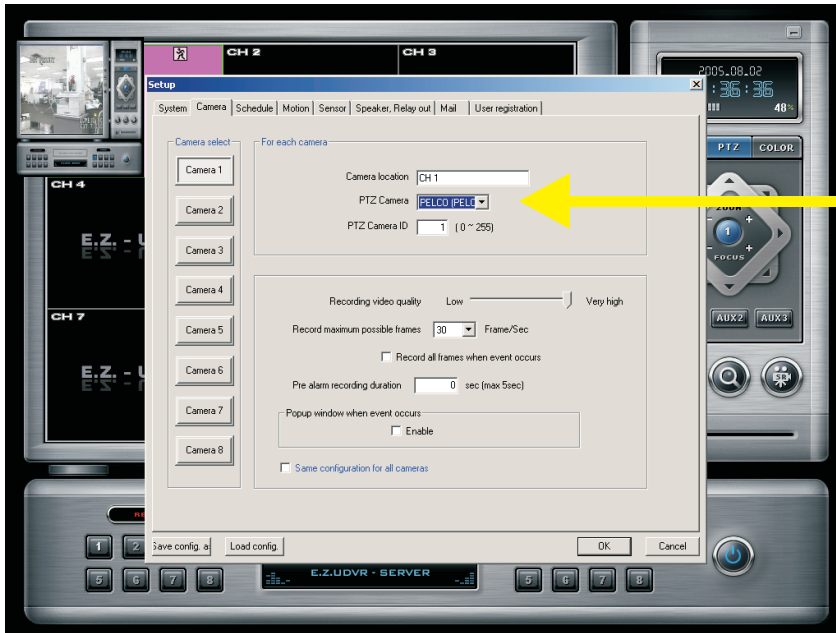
CH 2
CH 3
2005.08.02
:36:36
48%
Setup
System | Camera | Schedule | Motion | Sensor | Speaker, Relay out | Mail | User registration
Camera select
Camera 1
Camera 2
Camera 3
Camera 4
Camera 5
Camera 6
Camera 7
Camera 8
For each camera
Camera location CH 1
PTZ Camera PELCO (PELC
PTZ Camera ID 1 ( 0 ~ 255)
Recording video quality Low Very high
Record maximum possible frames 30 Frame/Sec
Record all frames when event occurs
Pre alarm recording duration 0 sec (max 5sec)
Popup window when event occurs
Enable
Same configuration for all cameras
Save config. a
Load config.
OK
Cancel
CH 4
CH 7
E.Z. - U
E.Z. - U
PTZ
COLOR
ZOOM
1
FOCUS
AUX2
AUX3
1
2
5
6
7
8
E.Z.UDVR - SERVER
5
6
7
8